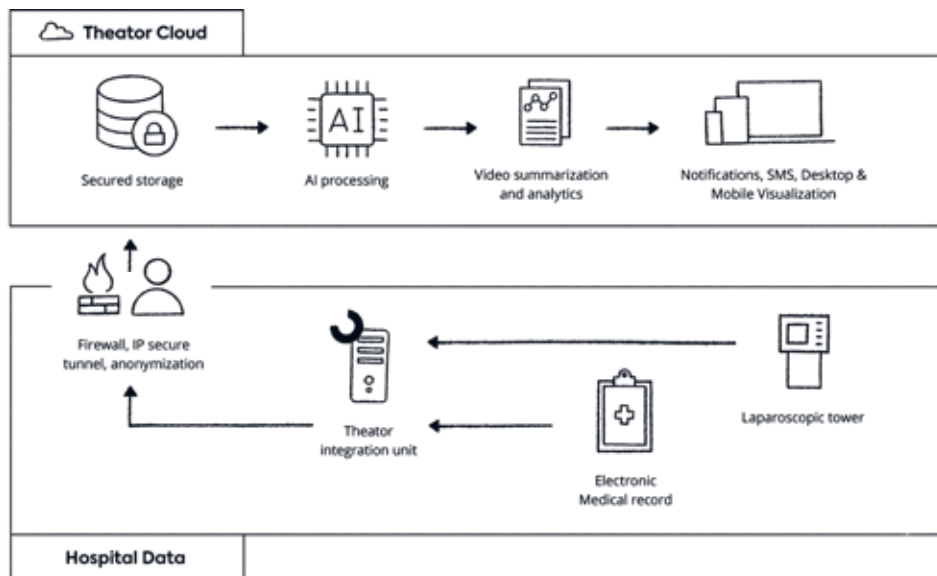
Theator Cloud

AI

Secured storage

AI processing

Video summarization and analytics

Notifications, SMS, Desktop & Mobile Visualization

Firewall, IP secure tunnel, anonymization

Theator integration unit

Electronic Medical record

Laparoscopic tower

Hospital Data